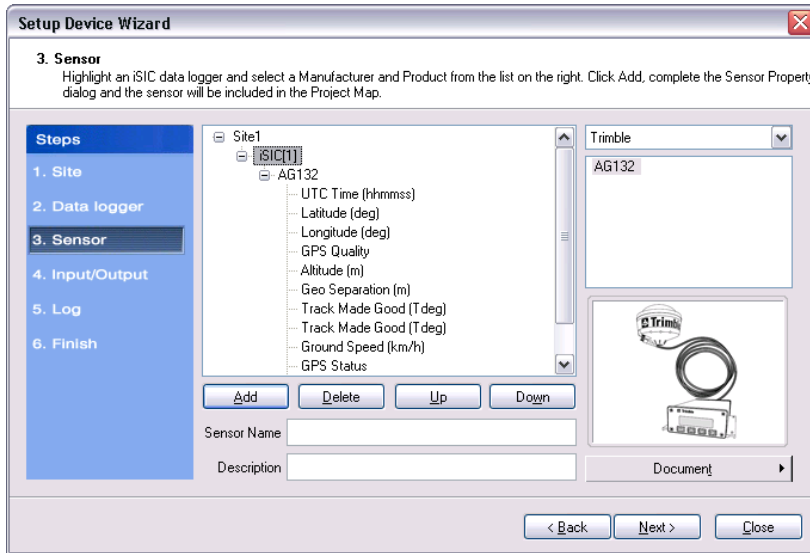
Setup Device Wizard

3. Sensor
Highlight an iSIC data logger and select a Manufacturer and Product from the list on the right. Click Add, complete the Sensor Property dialog and the sensor will be included in the Project Map.

Steps
1. Site
2. Data logger
3. Sensor
4. Input/Output
5. Log
6. Finish

Site1
iSIC[1]
AG132
UTC Time (hhmmss)
Latitude (deg)
Longitude (deg)
GPS Quality
Altitude (m)
Geo Separation (m)
Track Made Good (Tdeg)
Track Made Good (Tdeg)
Ground Speed (km/h)
GPS Status

Trimble
AG132

Trimble

Add
Delete
Up
Down

Sensor Name
Description

Document

< Back
Next >
Close